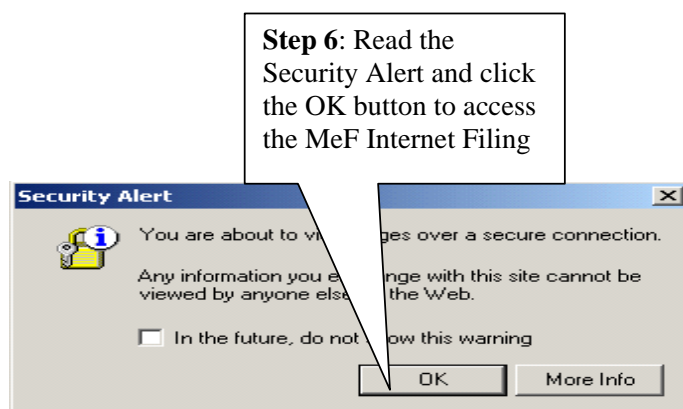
**Step 6**: Read the Security Alert and click the OK button to access the MeF Internet Filing

Security Alert

You are about to vi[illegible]ges over a secure connection.

Any information you e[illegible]nge with this site cannot be viewed by anyone els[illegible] the Web.

In the future, do not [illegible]ow this warning

OK

More Info